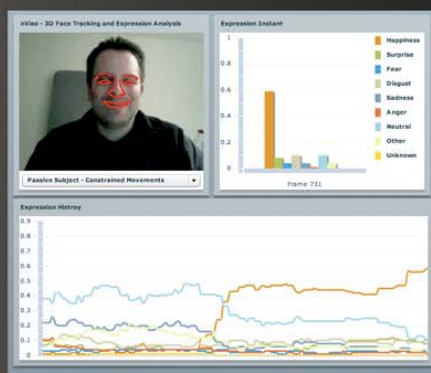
nViso - 3D Face Tracking and Expression Analysis

Passive Subject - Constrained Movements

Expression Instant

1

0.5

0

Frame 731

Happiness
Surprise
Fear
Disgust
Sadness
Anger
Neutral
Other
Unknown

Expression History

0.9
0.8
0.7
0.6
0.5
0.4
0.3
0.2
0.1
0